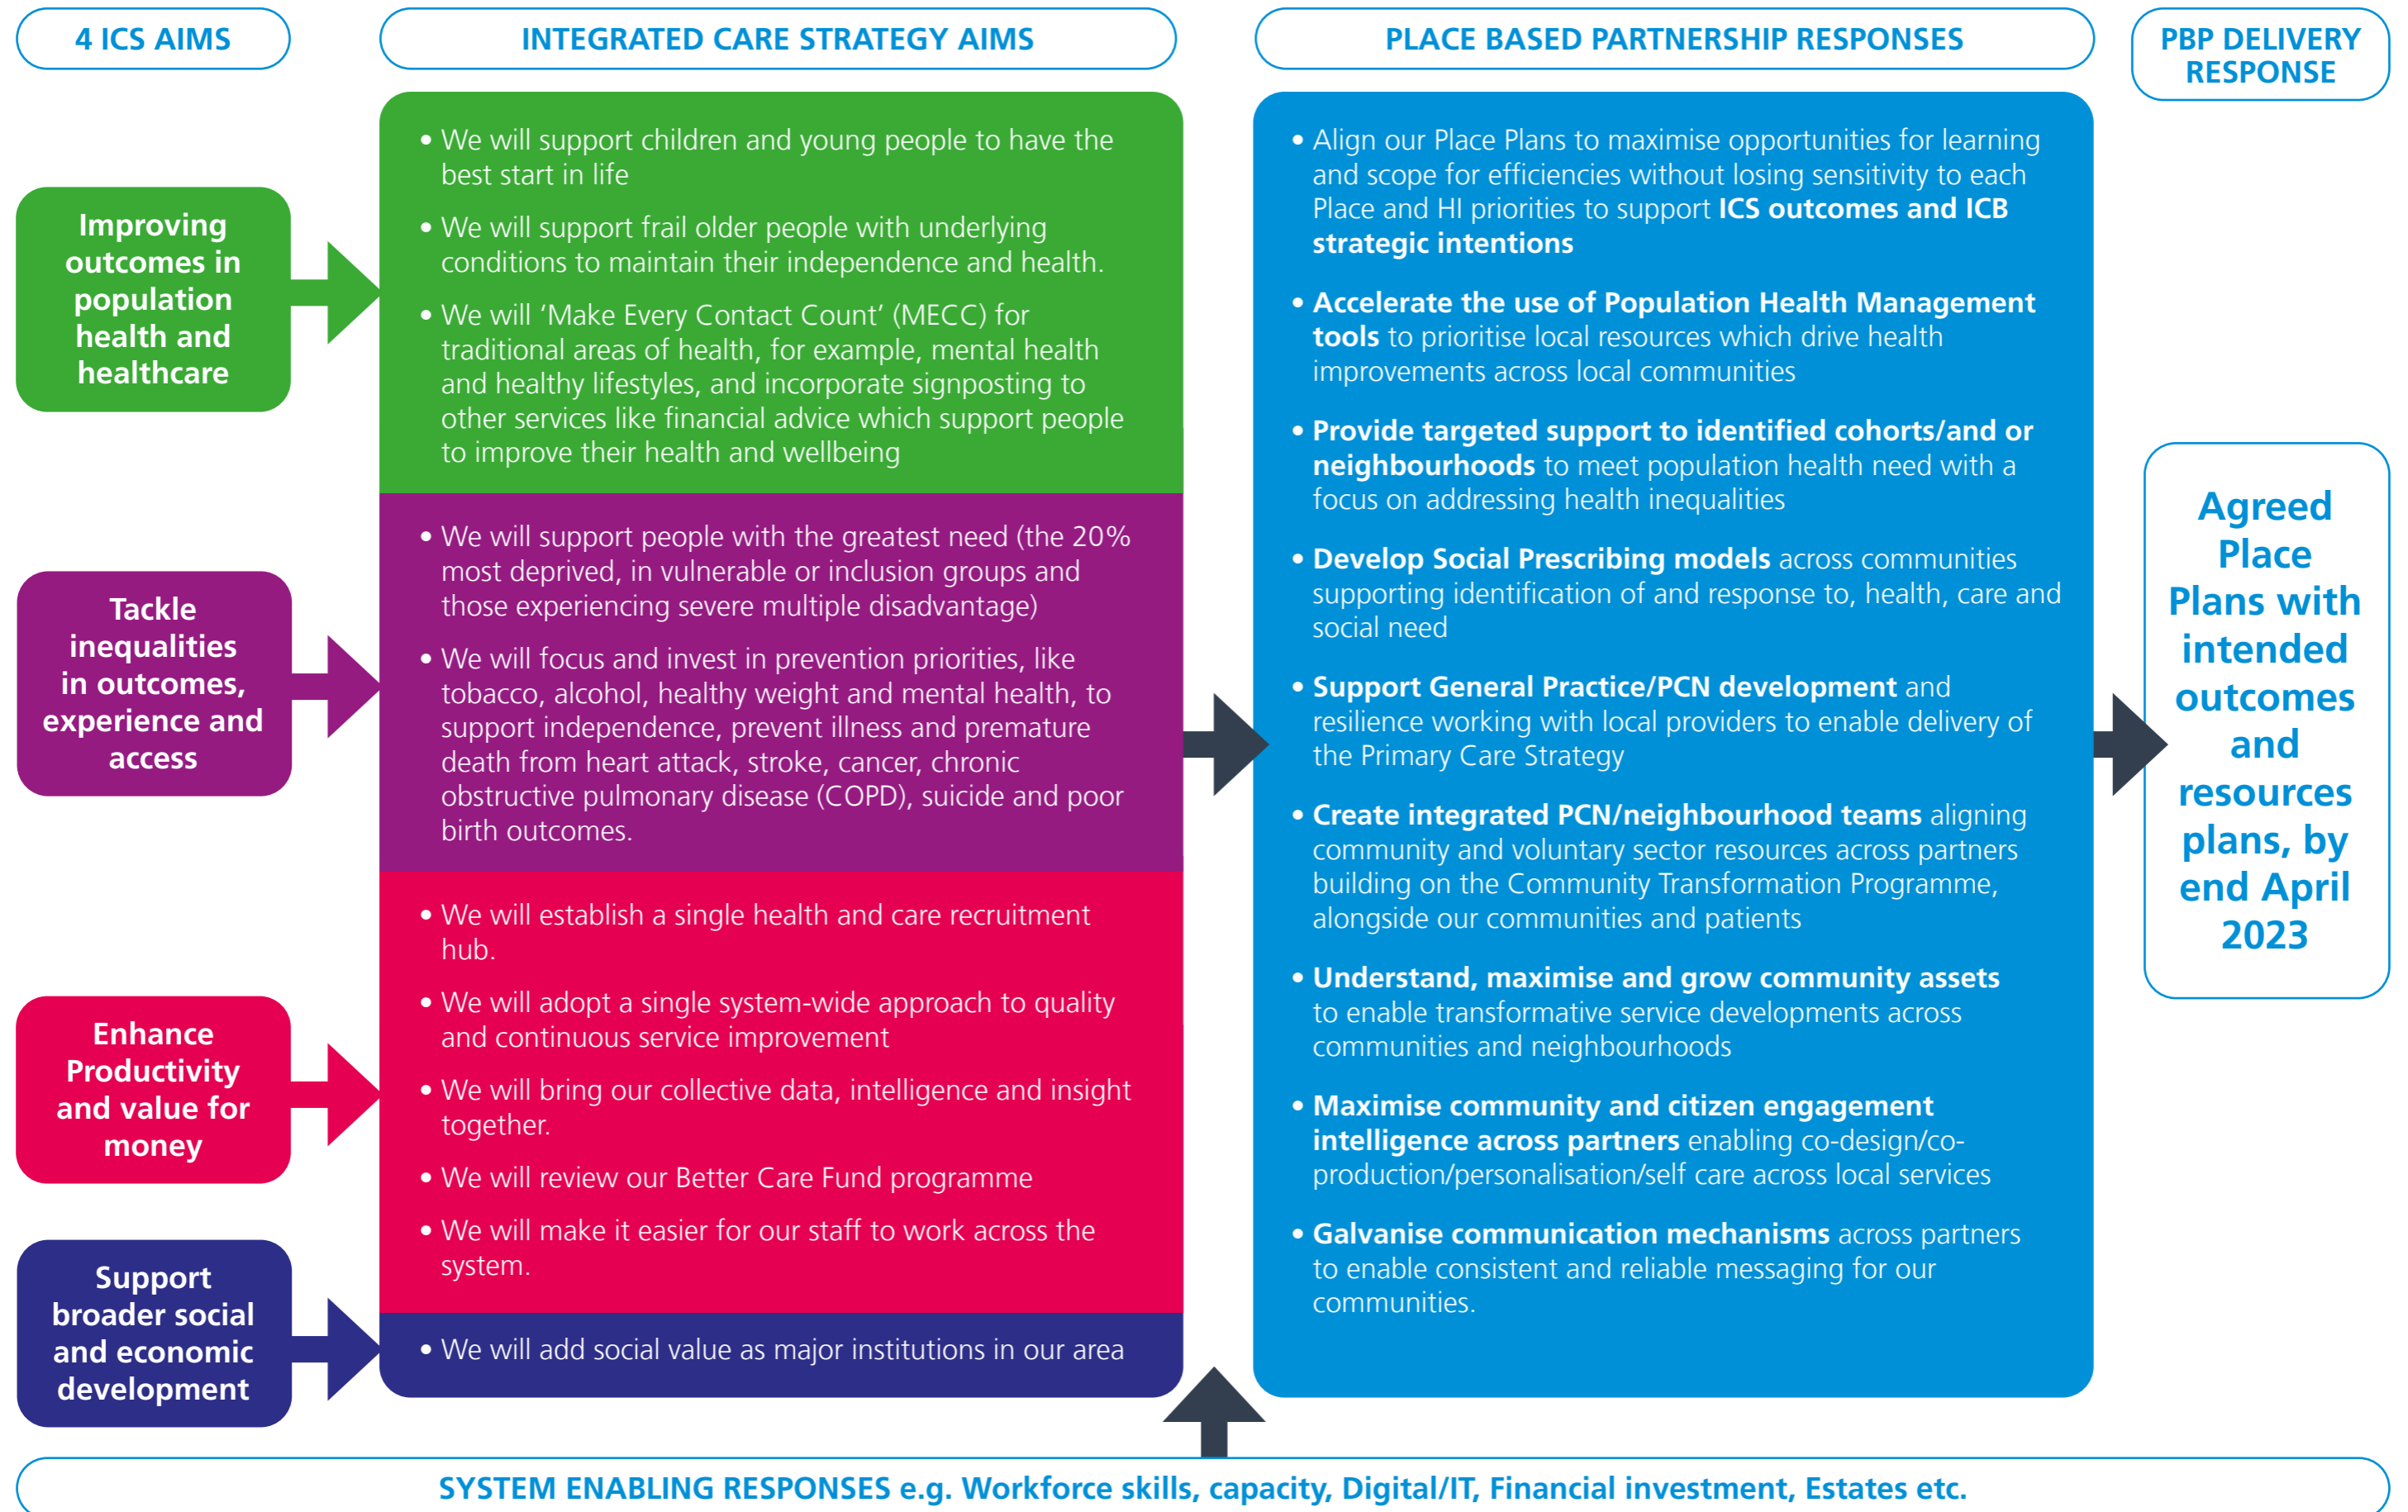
4 ICS AIMS

INTEGRATED CARE STRATEGY AIMS

PLACE BASED PARTNERSHIP RESPONSES

PBP DELIVERY RESPONSE

Improving outcomes in population health and healthcare

• We will support children and young people to have the best start in life

• We will support frail older people with underlying conditions to maintain their independence and health.

• We will 'Make Every Contact Count' (MECC) for traditional areas of health, for example, mental health and healthy lifestyles, and incorporate signposting to other services like financial advice which support people to improve their health and wellbeing

Tackle inequalities in outcomes, experience and access

• We will support people with the greatest need (the 20% most deprived, in vulnerable or inclusion groups and those experiencing severe multiple disadvantage)

• We will focus and invest in prevention priorities, like tobacco, alcohol, healthy weight and mental health, to support independence, prevent illness and premature death from heart attack, stroke, cancer, chronic obstructive pulmonary disease (COPD), suicide and poor birth outcomes.

Enhance Productivity and value for money

• We will establish a single health and care recruitment hub.

• We will adopt a single system-wide approach to quality and continuous service improvement

• We will bring our collective data, intelligence and insight together.

• We will review our Better Care Fund programme

• We will make it easier for our staff to work across the system.

Support broader social and economic development

• We will add social value as major institutions in our area

• Align our Place Plans to maximise opportunities for learning and scope for efficiencies without losing sensitivity to each Place and HI priorities to support ICS outcomes and ICB strategic intentions

• Accelerate the use of Population Health Management tools to prioritise local resources which drive health improvements across local communities

• Provide targeted support to identified cohorts/and or neighbourhoods to meet population health need with a focus on addressing health inequalities

• Develop Social Prescribing models across communities supporting identification of and response to, health, care and social need

• Support General Practice/PCN development and resilience working with local providers to enable delivery of the Primary Care Strategy

• Create integrated PCN/neighbourhood teams aligning community and voluntary sector resources across partners building on the Community Transformation Programme, alongside our communities and patients

• Understand, maximise and grow community assets to enable transformative service developments across communities and neighbourhoods

• Maximise community and citizen engagement intelligence across partners enabling co-design/co-production/personalisation/self care across local services

• Galvanise communication mechanisms across partners to enable consistent and reliable messaging for our communities.

Agreed Place Plans with intended outcomes and resources plans, by end April 2023

SYSTEM ENABLING RESPONSES e.g. Workforce skills, capacity, Digital/IT, Financial investment, Estates etc.